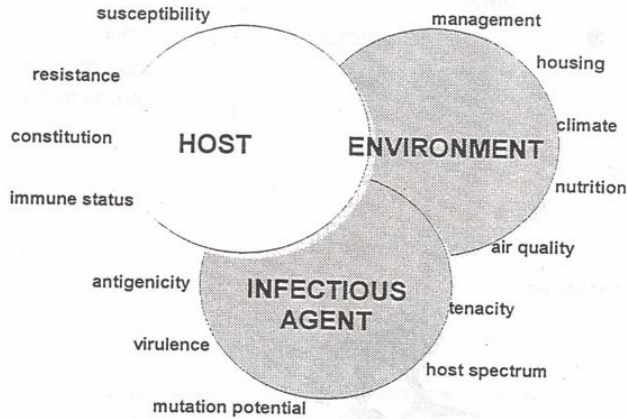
susceptibility

resistance

constitution

immune status

HOST

management

housing

climate

nutrition

air quality

ENVIRONMENT

antigenicity

virulence

mutation potential

INFECTIOUS AGENT

tenacity

host spectrum